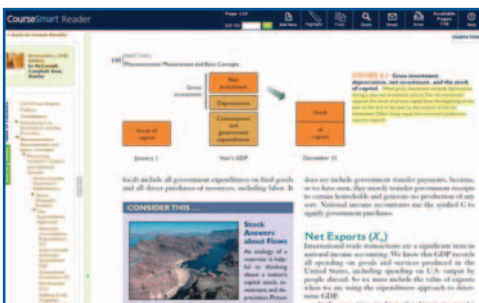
CourseSmart Reader

Page 110

Go to

Add Note

Highlight

Print

Search

Email

Print

Available Pages

Help

Economics, 19th Edition
by McConnell, Campbell, Brue, Flynn

130 PART TWO
Macroeconomic Measurement and Basic Concepts

Gross investment

Net investment

Depreciation

Consumption and government expenditures

Stock of capital

Stock of capital

January 1

Year's GDP

December 31

FIGURE 7.1 Gross investment, depreciation, net investment, and the stock of capital.

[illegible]

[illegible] local include all government expenditures on final goods and all direct purchases of resources, including labor. It

does not include government transfer payments, because, as we have seen, they merely transfer government receipts to certain households and generate no production of any sort. National income accountants use the symbol G to signify government purchases.

CONSIDER THIS . . .

Stock Answers about Flows

An analogy of a reservoir is helpful in thinking about a nation's capital stock, investment, and depreciation. Picture

Net Exports ($X_n$)

International trade transactions are a significant item in national income accounting. We know that GDP records all spending on goods and services produced in the United States, including spending on U.S. output by people abroad. So we must include the value of exports when we are using the expenditures approach to determine GDP.